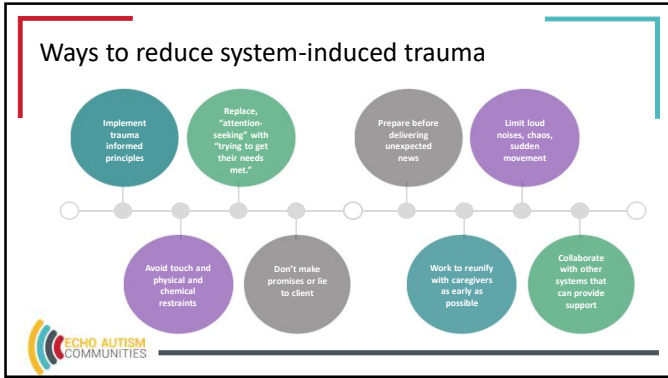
Ways to reduce system-induced trauma

Implement trauma informed principles

Replace, "attention-seeking" with "trying to get their needs met."

Prepare before delivering unexpected news

Limit loud noises, chaos, sudden movement

Avoid touch and physical and chemical restraints

Don't make promises or lie to client

Work to reunify with caregivers as early as possible

Collaborate with other systems that can provide support

ECHO AUTISM COMMUNITIES